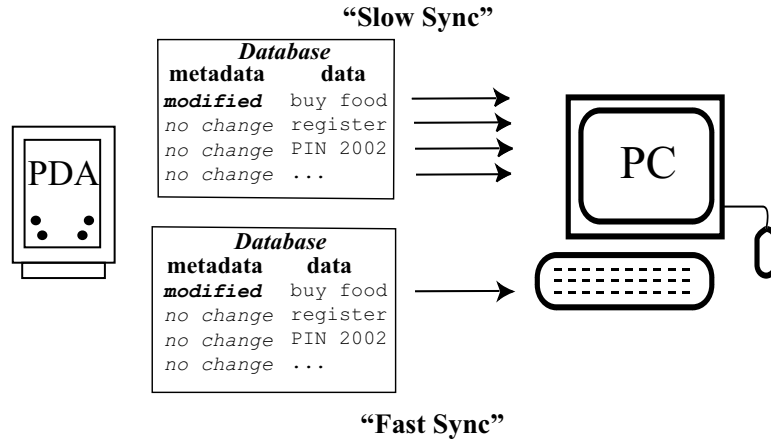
"Slow Sync"

| Database | |
|---|---|
| metadata | data |
| modified | buy food |
| no change | register |
| no change | PIN 2002 |
| no change | ... |

PDA

PC

| Database | |
|---|---|
| metadata | data |
| modified | buy food |
| no change | register |
| no change | PIN 2002 |
| no change | ... |

"Fast Sync"